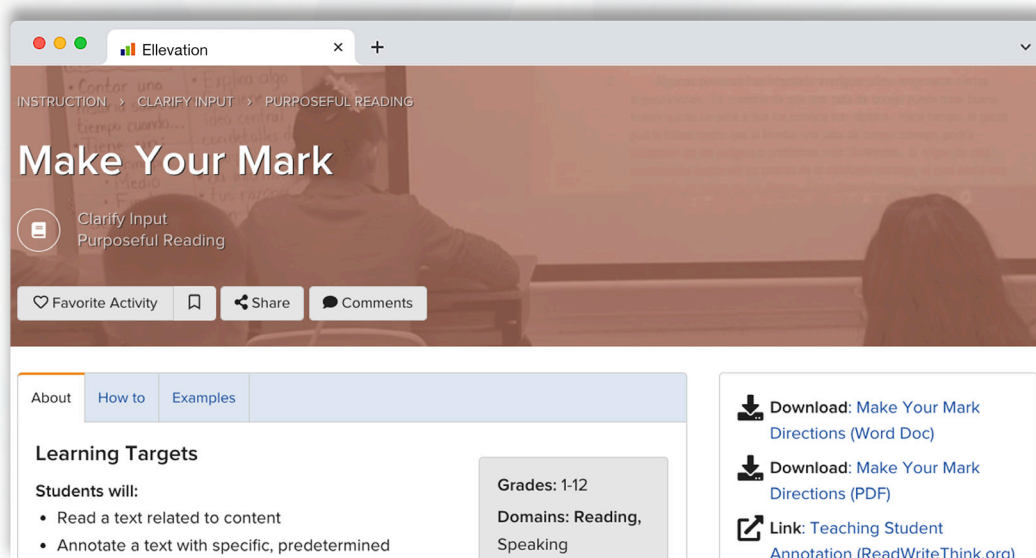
Ellevation ×

+

INSTRUCTION › CLARIFY INPUT › PURPOSEFUL READING

Make Your Mark

Clarify Input
Purposeful Reading

Favorite Activity

Share

Comments

About

How to

Examples

Learning Targets

Students will:

- Read a text related to content
- Annotate a text with specific, predetermined

Grades: 1-12

Domains: Reading, Speaking

Download: Make Your Mark Directions (Word Doc)

Download: Make Your Mark Directions (PDF)

Link: Teaching Student Annotation (ReadWriteThink.org)